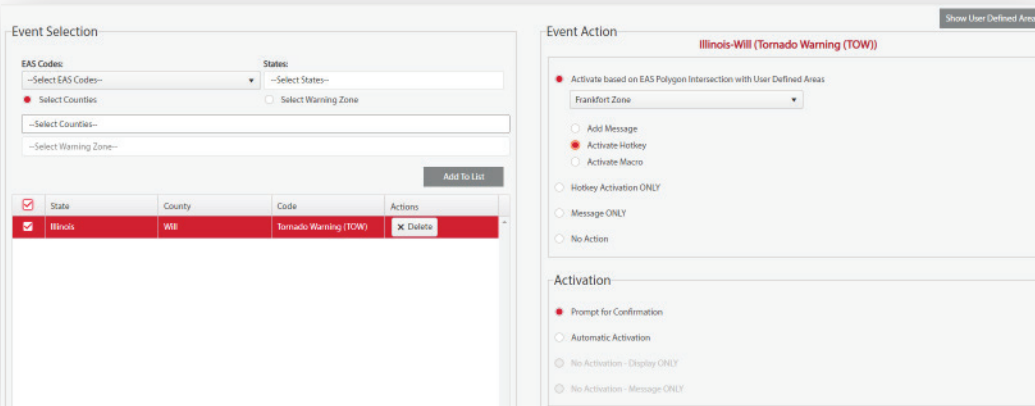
Show User Defined Area

Event Selection

EAS Codes:
--Select EAS Codes--

States:
--Select States--

Select Counties
Select Warning Zone

--Select Counties--

--Select Warning Zone--

Add To List

| | State | County | Code | Actions |
|---|---|---|---|---|
| | Illinois | Will | Tornado Warning (TOW) | Delete |

Event Action

Illinois-Will (Tornado Warning (TOW))

Activate based on EAS Polygon Intersection with User Defined Areas

Frankfort Zone

Add Message
Activate Hotkey
Activate Macro

Hotkey Activation ONLY

Message ONLY

No Action

Activation

Prompt for Confirmation

Automatic Activation

No Activation - Display ONLY

No Activation - Message ONLY